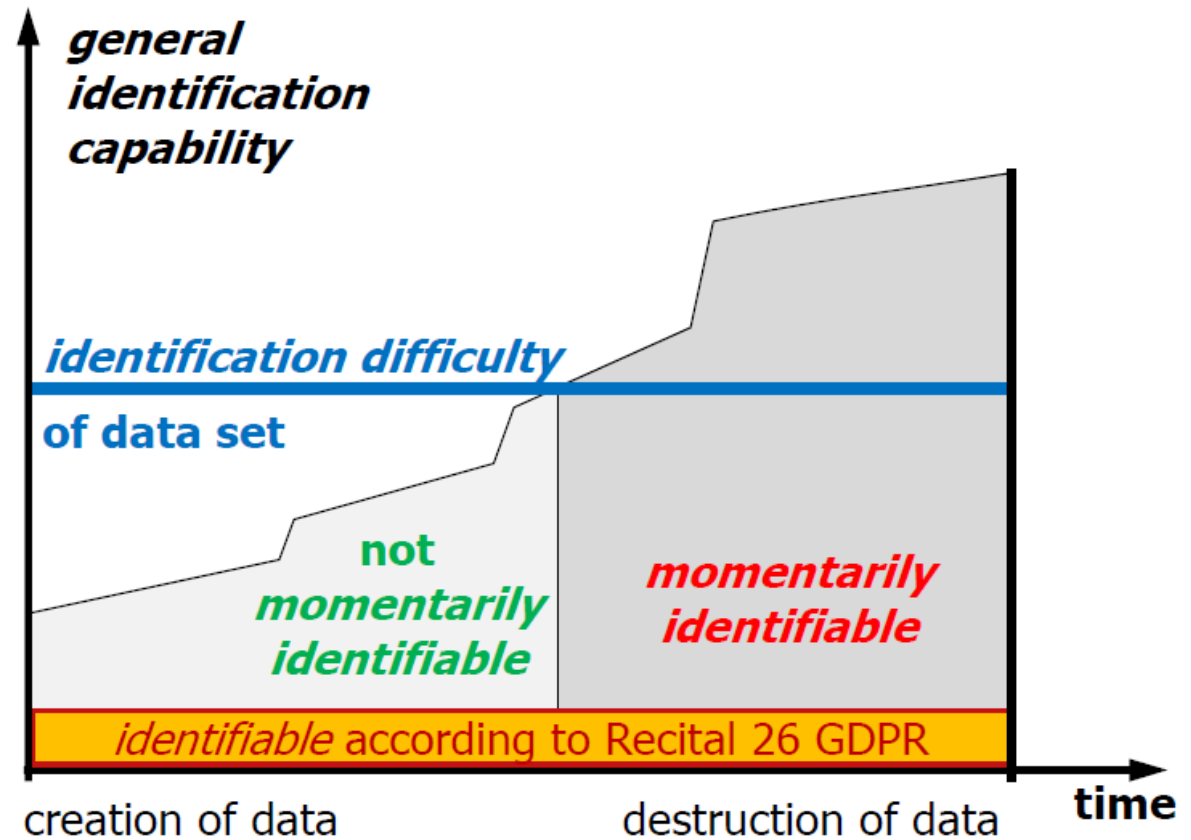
general identification capability

identification difficulty

of data set

not momentarily identifiable

momentarily identifiable

identifiable according to Recital 26 GDPR

creation of data

destruction of data

time